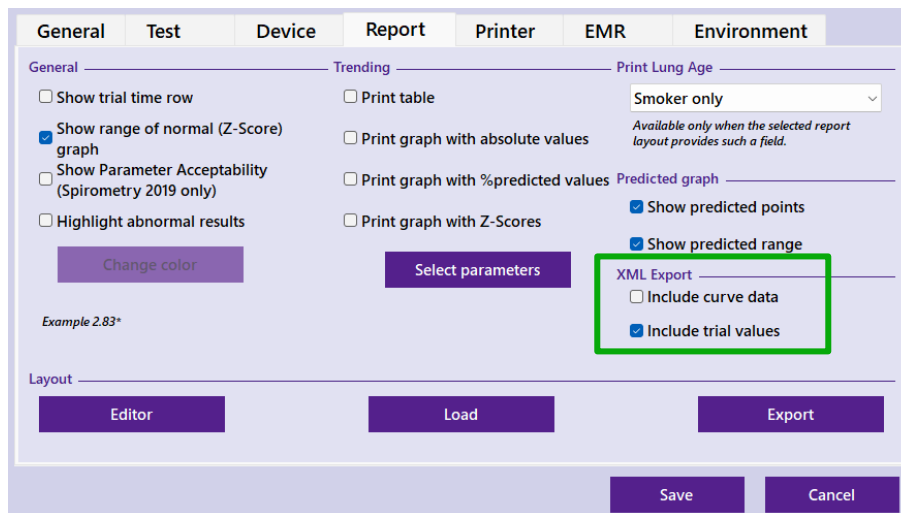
General Test Device Report Printer EMR Environment

General

Show trial time row

Show range of normal (Z-Score) graph

Show Parameter Acceptability (Spirometry 2019 only)

Highlight abnormal results

Change color

Example 2.83*

Trending

Print table

Print graph with absolute values

Print graph with %predicted values

Print graph with Z-Scores

Select parameters

Print Lung Age

Smoker only

Available only when the selected report layout provides such a field.

Predicted graph

Show predicted points

Show predicted range

XML Export

Include curve data

Include trial values

Layout

Editor

Load

Export

Save

Cancel